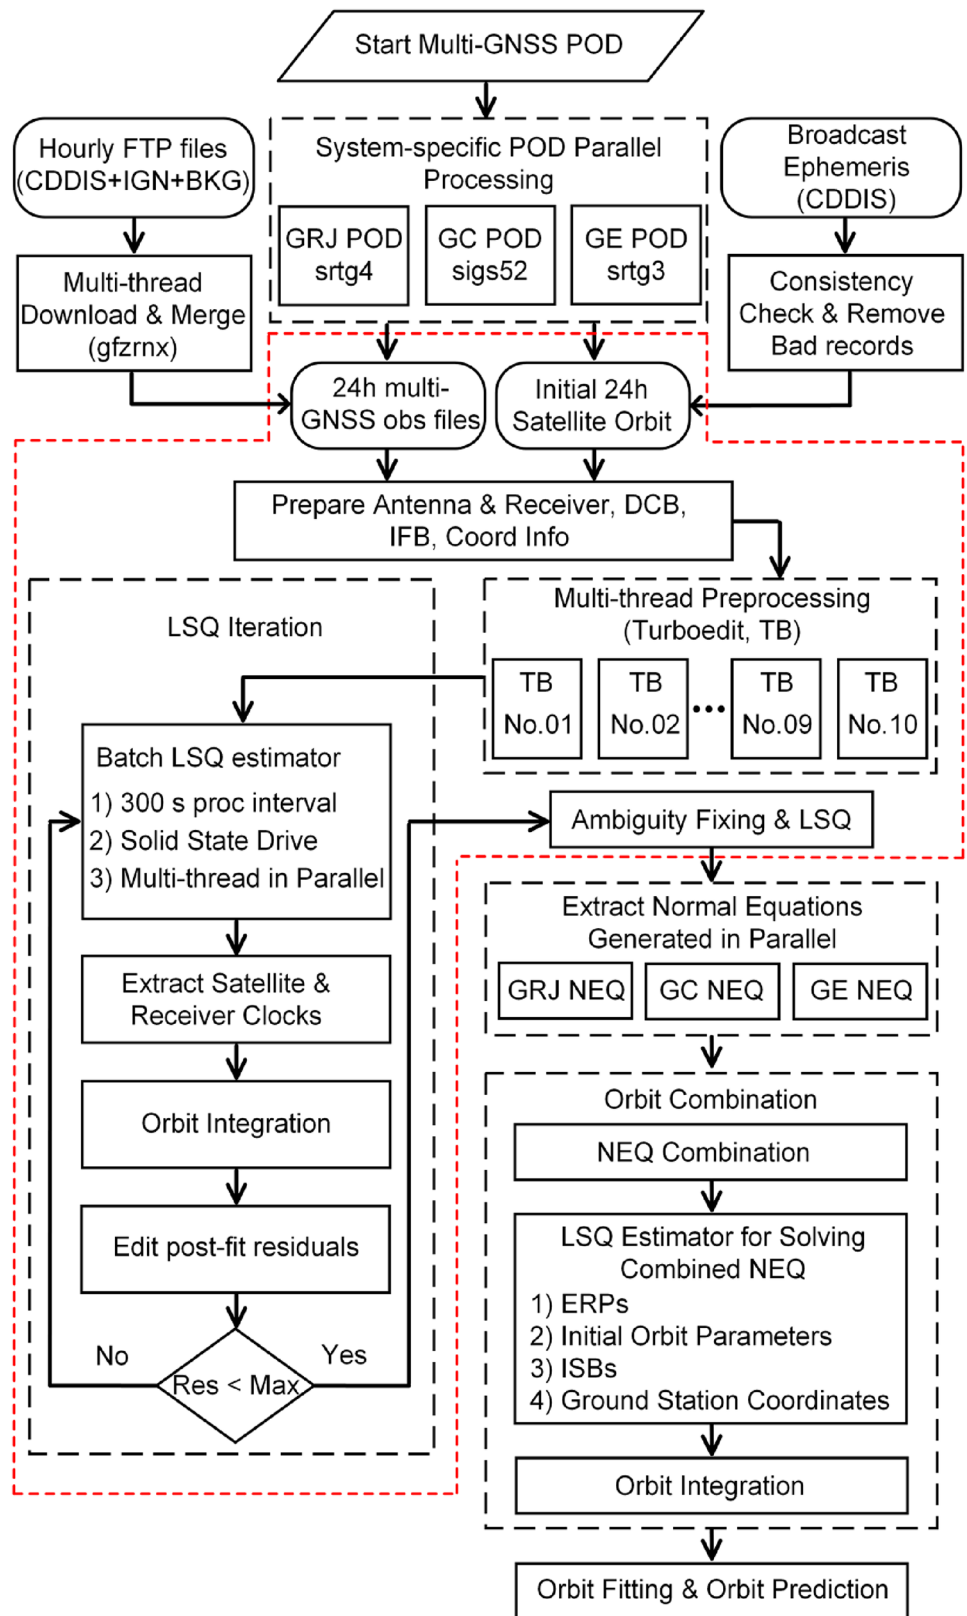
Start Multi-GNSS POD

Hourly FTP files (CDDIS+IGN+BKG)

Multi-thread Download & Merge (gfzrnx)

System-specific POD Parallel Processing

GRJ POD srtg4

GC POD sigs52

GE POD srtg3

Broadcast Ephemeris (CDDIS)

Consistency Check & Remove Bad records

24h multi-GNSS obs files

Initial 24h Satellite Orbit

Prepare Antenna & Receiver, DCB, IFB, Coord Info

LSQ Iteration

Multi-thread Preprocessing (Turboedit, TB)

TB No.01

TB No.02

•••

TB No.09

TB No.10

Batch LSQ estimator
1) 300 s proc interval
2) Solid State Drive
3) Multi-thread in Parallel

Ambiguity Fixing & LSQ

Extract Satellite & Receiver Clocks

Extract Normal Equations Generated in Parallel

GRJ NEQ

GC NEQ

GE NEQ

Orbit Integration

Orbit Combination

NEQ Combination

Edit post-fit residuals

LSQ Estimator for Solving Combined NEQ
1) ERPs
2) Initial Orbit Parameters
3) ISBs
4) Ground Station Coordinates

No

Yes

Res < Max

Orbit Integration

Orbit Fitting & Orbit Prediction